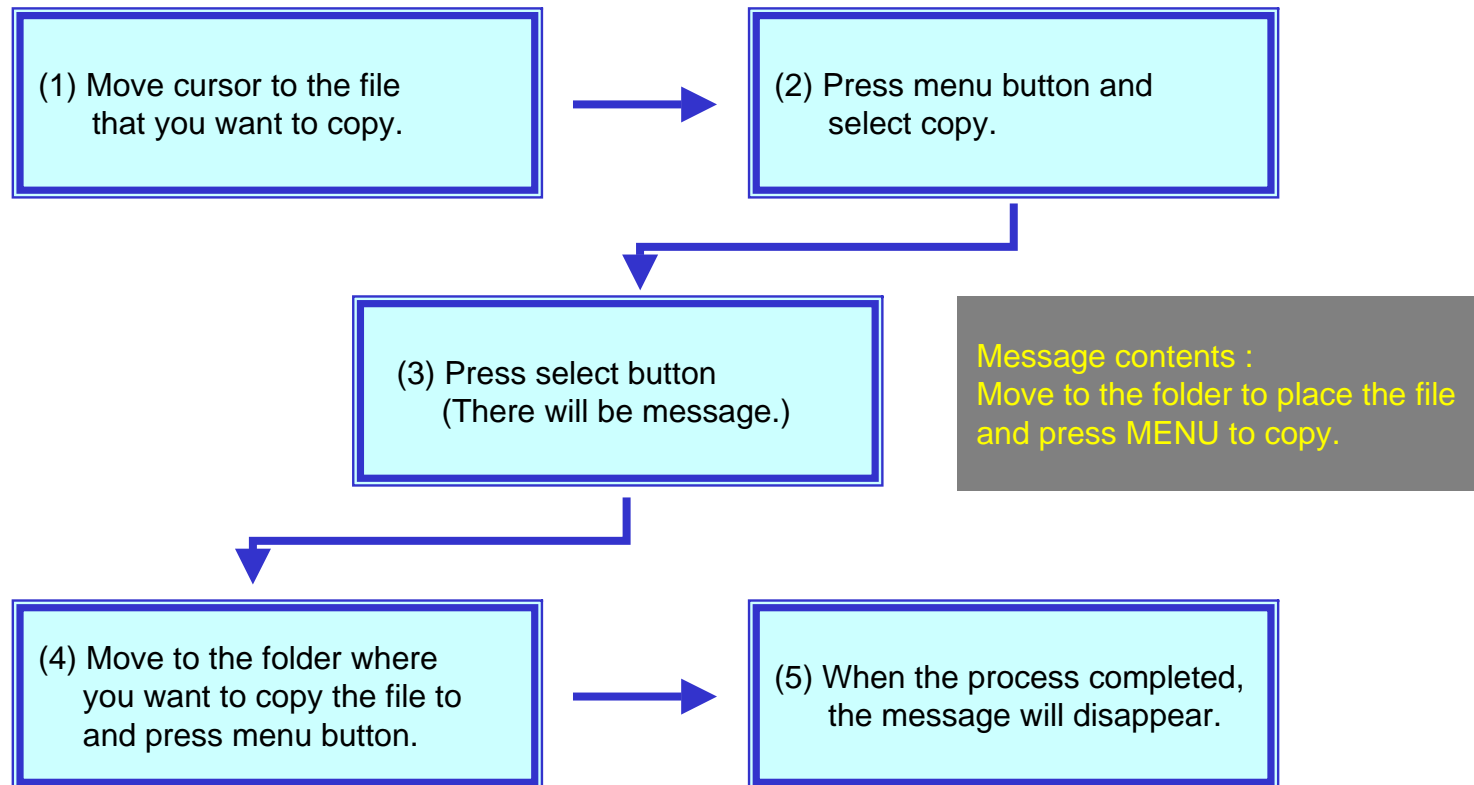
(1) Move cursor to the file that you want to copy.

(2) Press menu button and select copy.

(3) Press select button (There will be message.)

Message contents :
Move to the folder to place the file and press MENU to copy.

(4) Move to the folder where you want to copy the file to and press menu button.

(5) When the process completed, the message will disappear.